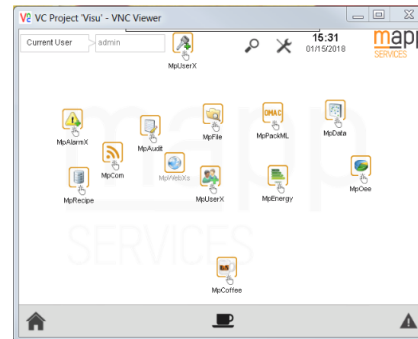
V2 VC Project 'Visu' - VNC Viewer

Current User admin

MpUserX

15:31
01/15/2018

mapp
SERVICES

MpAlarmX
MpAudit
MpFile
MpPackML
MpData
MpCom
MpWebXs
MpRecipe
MpUserX
MpEnergy
MpOee

mapp
SERVICES

MpCoffee